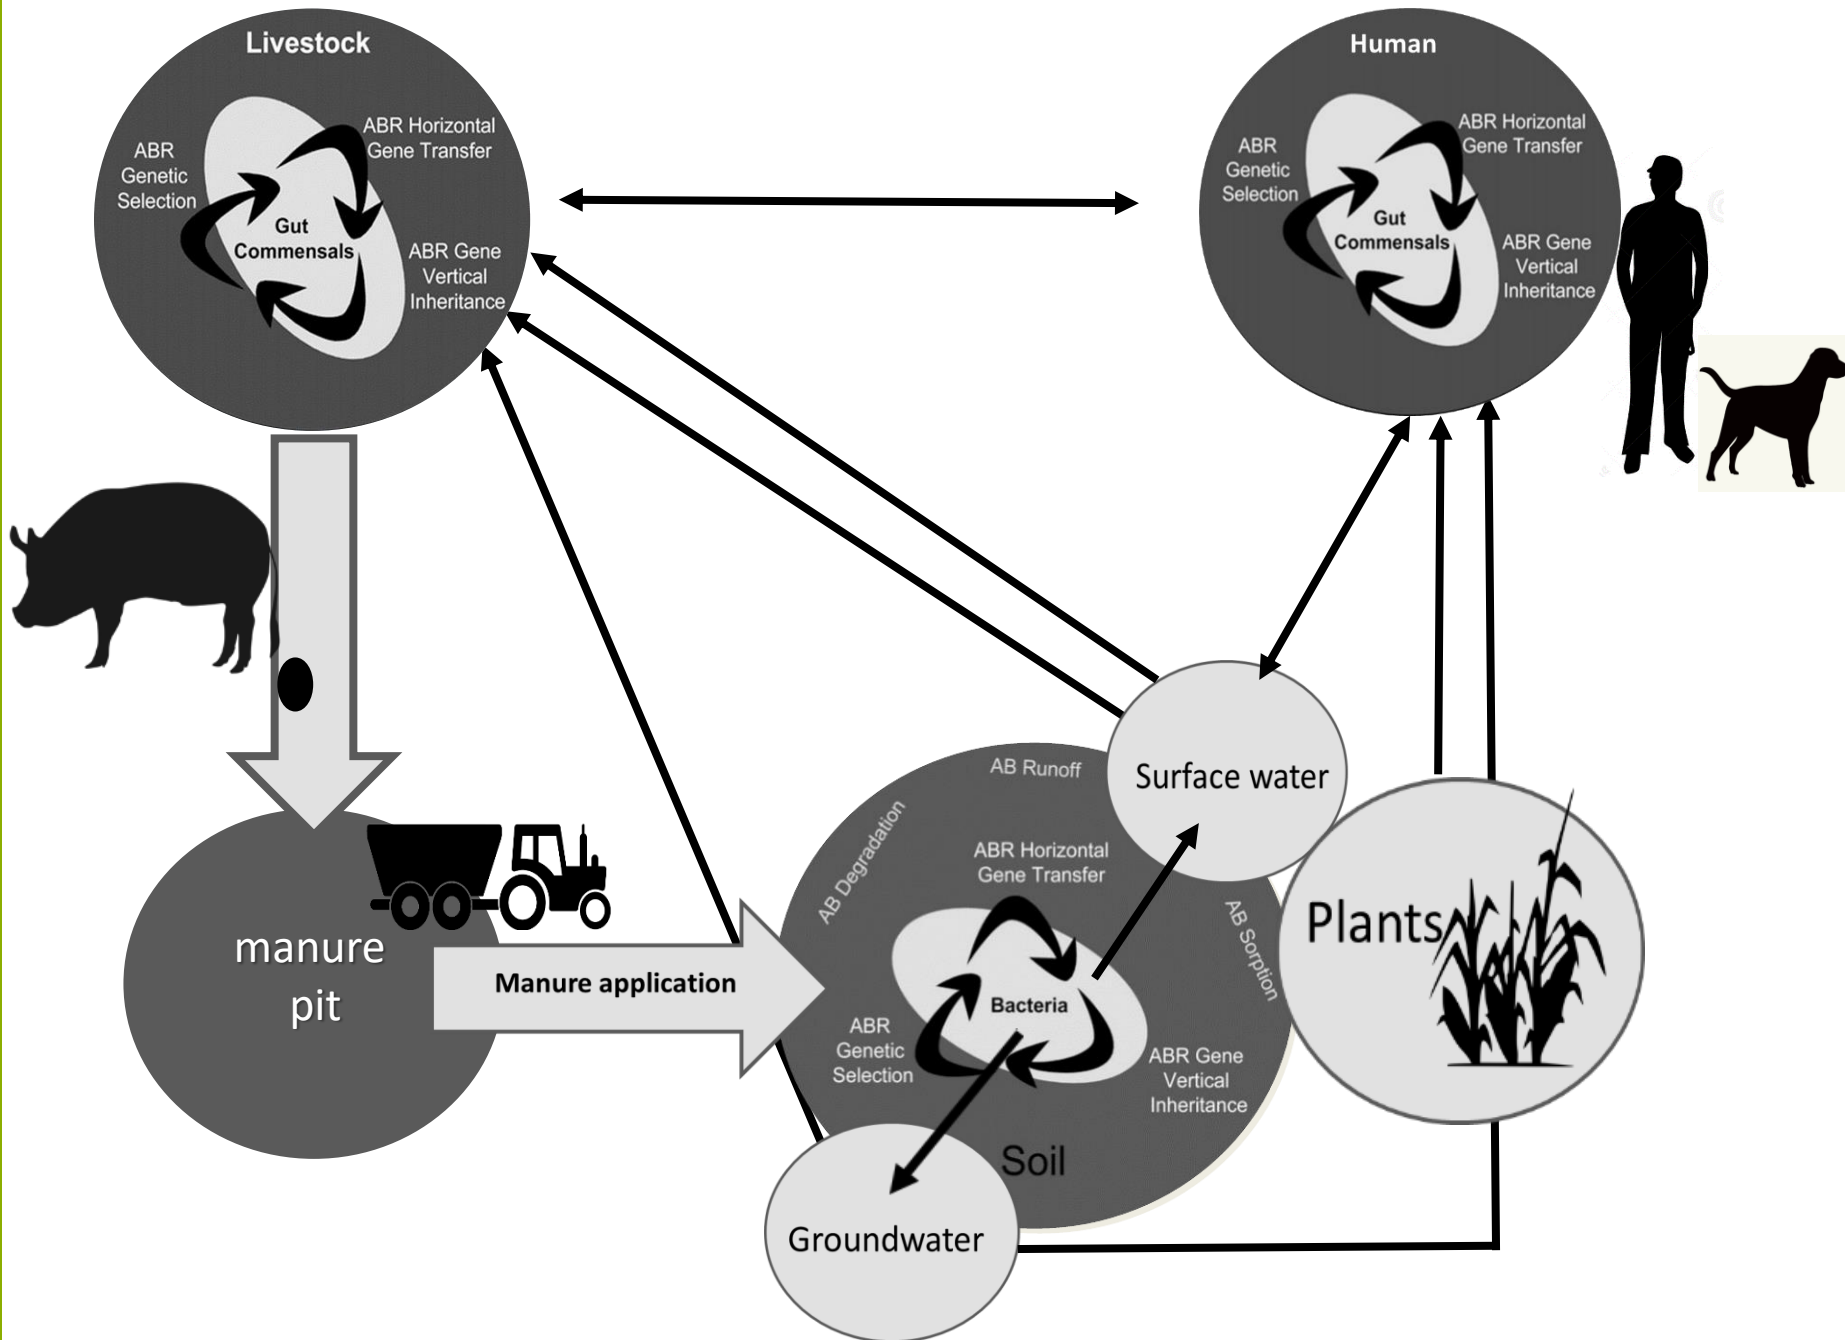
Livestock

ABR Genetic Selection

ABR Horizontal Gene Transfer

Gut Commensals

ABR Gene Vertical Inheritance

Human

ABR Genetic Selection

ABR Horizontal Gene Transfer

Gut Commensals

ABR Gene Vertical Inheritance

manure pit

Manure application

AB Runoff

AB Degradation

ABR Horizontal Gene Transfer

AB Sorption

Bacteria

ABR Genetic Selection

ABR Gene Vertical Inheritance

Soil

Surface water

Plants

Groundwater